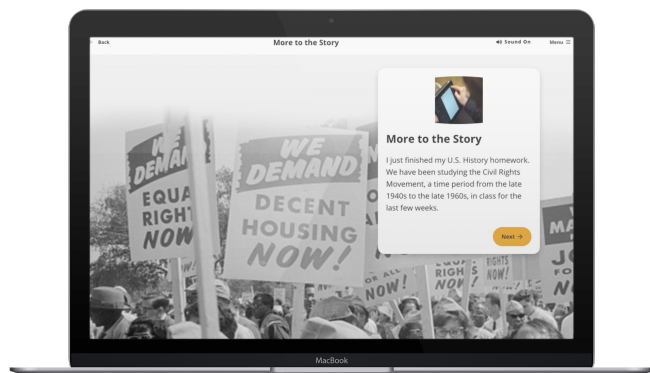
Back

More to the Story

Sound On

Menu

WE DEMAND EQUAL RIGHTS NOW!

WE DEMAND DECENT HOUSING NOW!

More to the Story

I just finished my U.S. History homework. We have been studying the Civil Rights Movement, a time period from the late 1940s to the late 1960s, in class for the last few weeks.

Next →

RIGHTS NOW!

RIGHTS NOW!

JO

MacBook